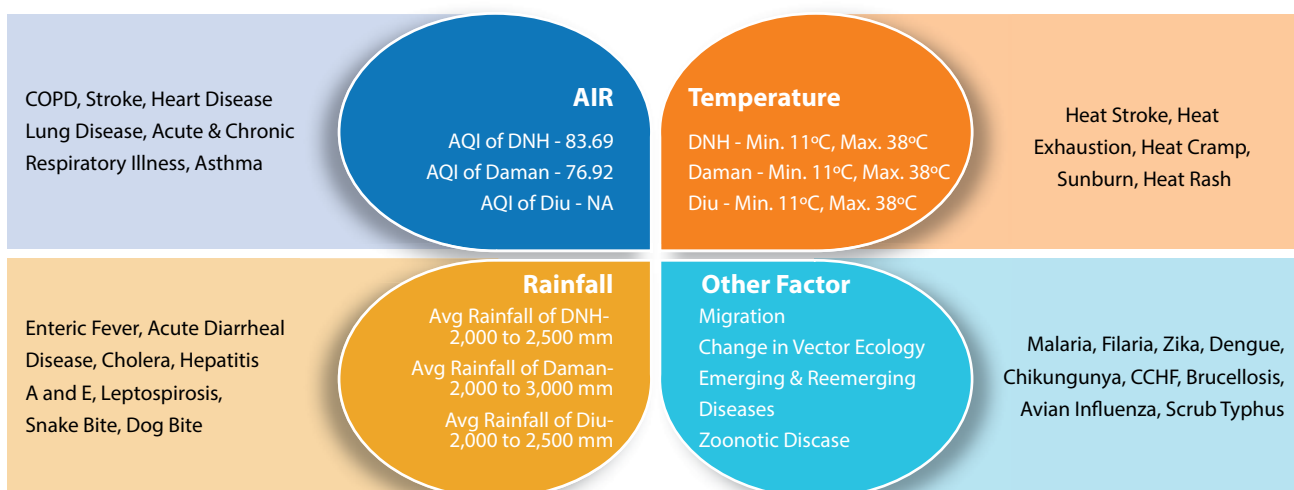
COPD, Stroke, Heart Disease Lung Disease, Acute & Chronic Respiratory Illness, Asthma

AIR

AQI of DNH - 83.69
AQI of Daman - 76.92
AQI of Diu - NA

Temperature

DNH - Min. 11$^{o}$C, Max. 38$^{o}$C
Daman - Min. 11$^{o}$C, Max. 38$^{o}$C
Diu - Min. 11$^{o}$C, Max. 38$^{o}$C

Heat Stroke, Heat Exhaustion, Heat Cramp, Sunburn, Heat Rash

Enteric Fever, Acute Diarrheal Disease, Cholera, Hepatitis A and E, Leptospirosis, Snake Bite, Dog Bite

Rainfall

Avg Rainfall of DNH- 2,000 to 2,500 mm
Avg Rainfall of Daman- 2,000 to 3,000 mm
Avg Rainfall of Diu- 2,000 to 2,500 mm

Other Factor

Migration
Change in Vector Ecology
Emerging & Reemerging Diseases
Zoonotic Discase

Malaria, Filaria, Zika, Dengue, Chikungunya, CCHF, Brucellosis, Avian Influenza, Scrub Typhus